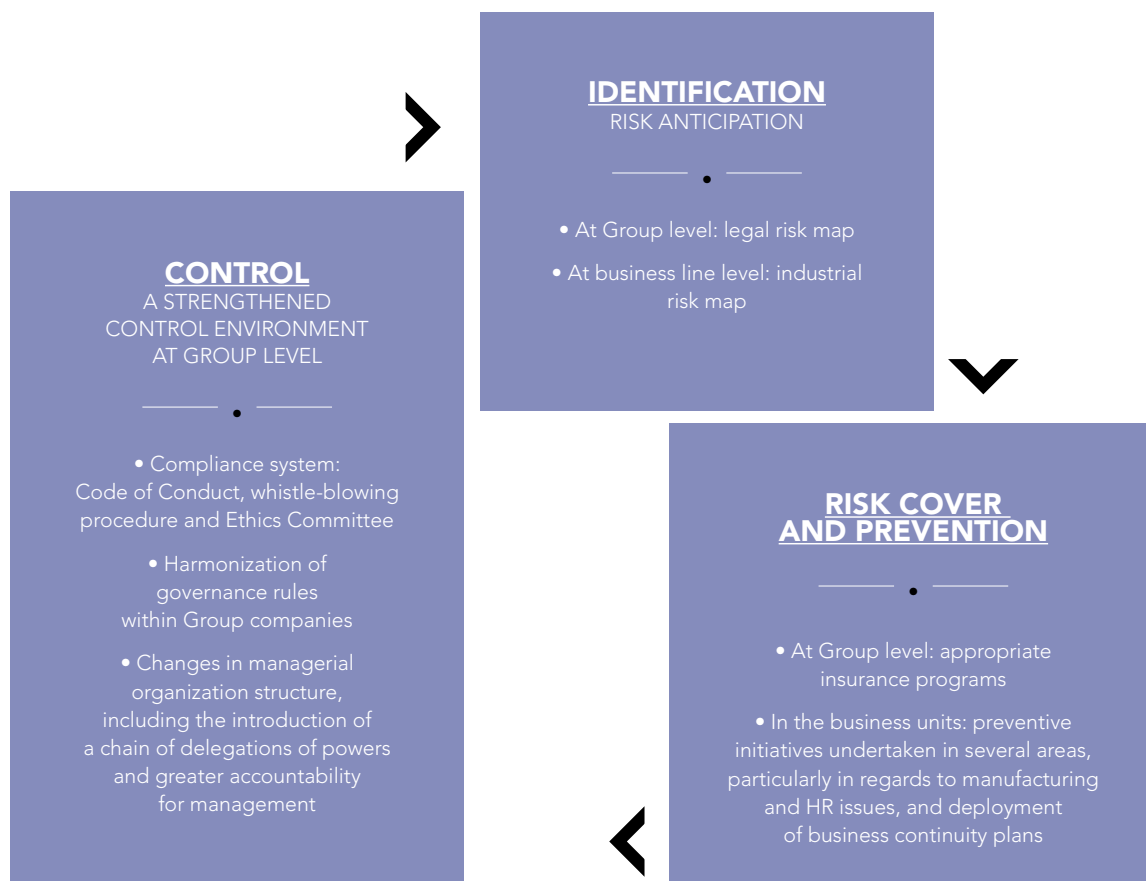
IDENTIFICATION
RISK ANTICIPATION

• At Group level: legal risk map

• At business line level: industrial risk map

CONTROL
A STRENGTHENED CONTROL ENVIRONMENT AT GROUP LEVEL

• Compliance system: Code of Conduct, whistle-blowing procedure and Ethics Committee

• Harmonization of governance rules within Group companies

• Changes in managerial organization structure, including the introduction of a chain of delegations of powers and greater accountability for management

RISK COVER AND PREVENTION

• At Group level: appropriate insurance programs

• In the business units: preventive initiatives undertaken in several areas, particularly in regards to manufacturing and HR issues, and deployment of business continuity plans